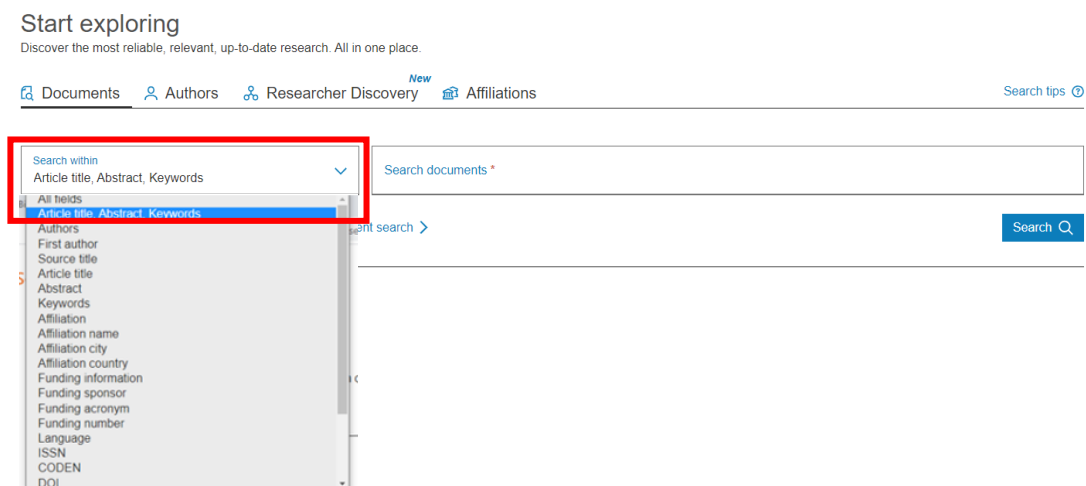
Start exploring
Discover the most reliable, relevant, up-to-date research. All in one place.

Documents Authors New Researcher Discovery Affiliations

Search tips

Search within
Article title, Abstract, Keywords

Search documents *

All fields
Article title, Abstract, Keywords
Authors
First author
Source title
Article title
Abstract
Keywords
Affiliation
Affiliation name
Affiliation city
Affiliation country
Funding information
Funding sponsor
Funding acronym
Funding number
Language
ISSN
CODEN
DOI

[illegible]ent search >

Search